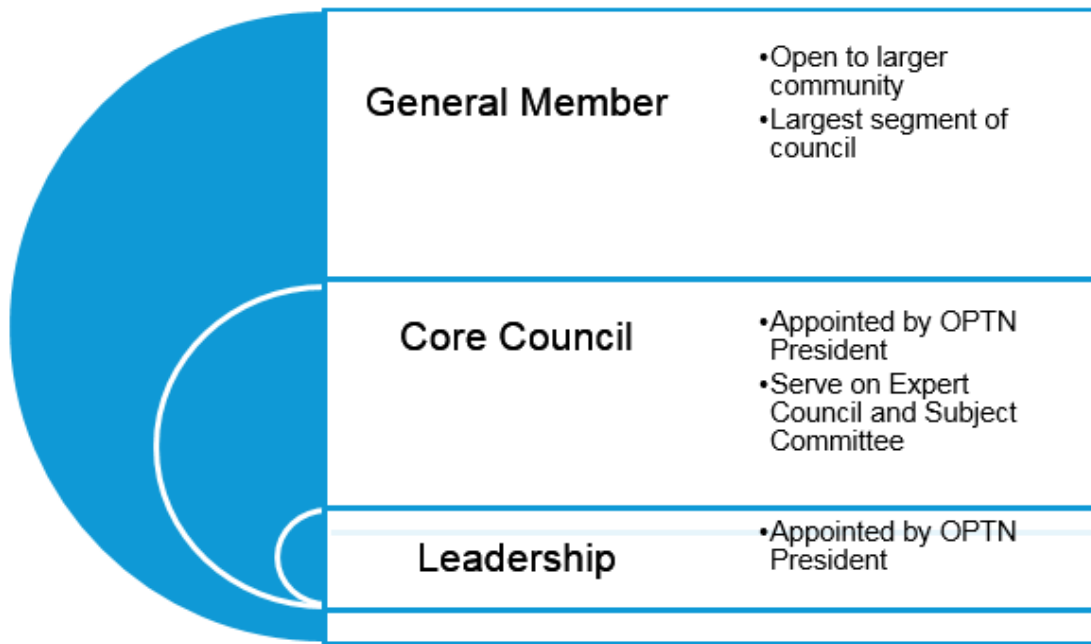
General Member

•Open to larger community
•Largest segment of council

Core Council

•Appointed by OPTN President
•Serve on Expert Council and Subject Committee

Leadership

•Appointed by OPTN President